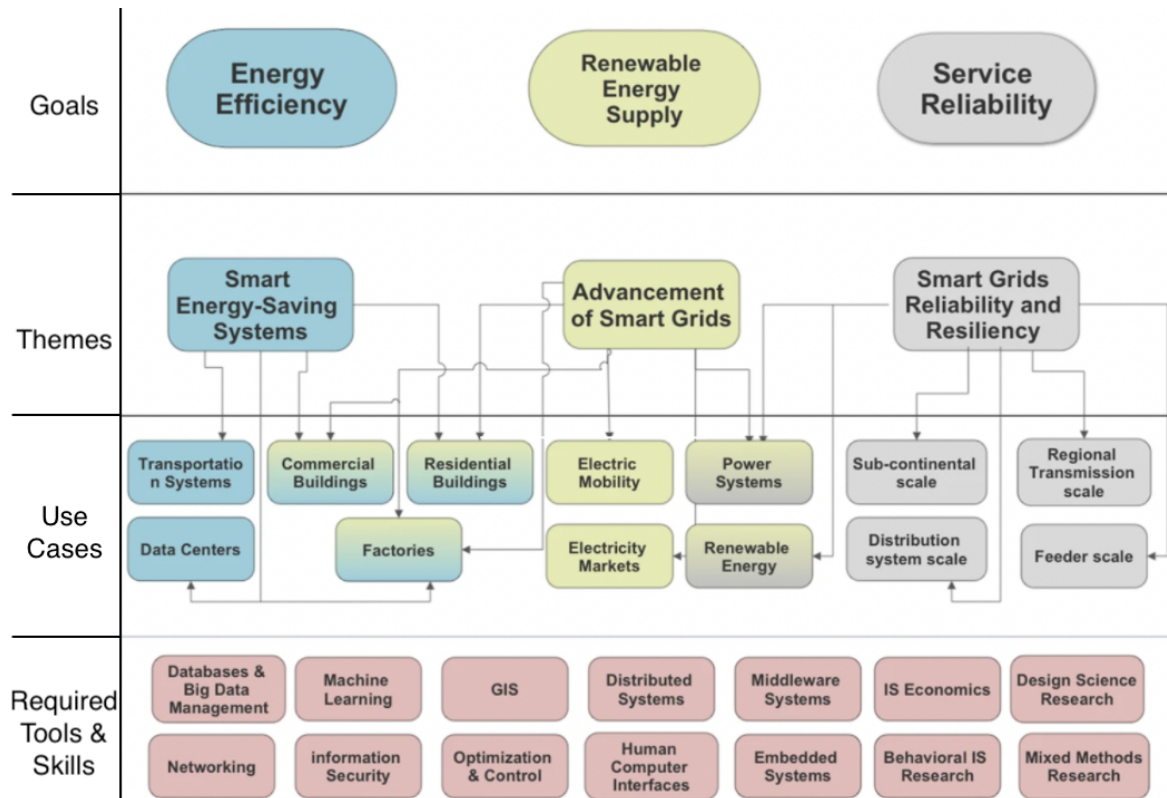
Goals

Energy Efficiency

Renewable Energy Supply

Service Reliability

Themes

Smart Energy-Saving Systems

Advancement of Smart Grids

Smart Grids Reliability and Resiliency

Use Cases

Transportation Systems

Commercial Buildings

Residential Buildings

Electric Mobility

Power Systems

Sub-continental scale

Regional Transmission scale

Data Centers

Factories

Electricity Markets

Renewable Energy

Distribution system scale

Feeder scale

Required Tools & Skills

Databases & Big Data Management

Machine Learning

GIS

Distributed Systems

Middleware Systems

IS Economics

Design Science Research

Networking

information Security

Optimization & Control

Human Computer Interfaces

Embedded Systems

Behavioral IS Research

Mixed Methods Research